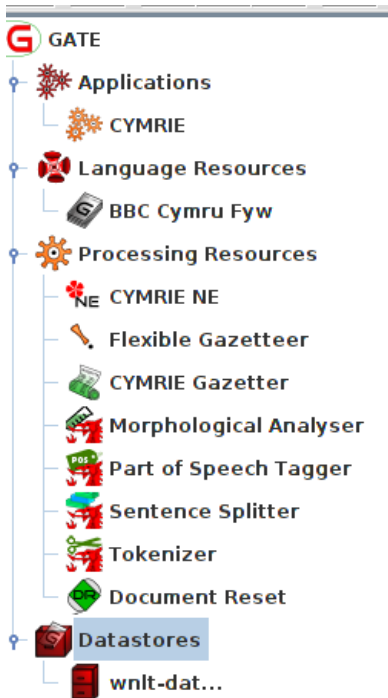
GATE
Applications
CYMRIE
Language Resources
BBC Cymru Fyw
Processing Resources
NE CYMRIE NE
Flexible Gazetteer
CYMRIE Gazetter
Morphological Analyser
POS Part of Speech Tagger
Sentence Splitter
Tokenizer
DR Document Reset
Datastores
wnlt-dat...